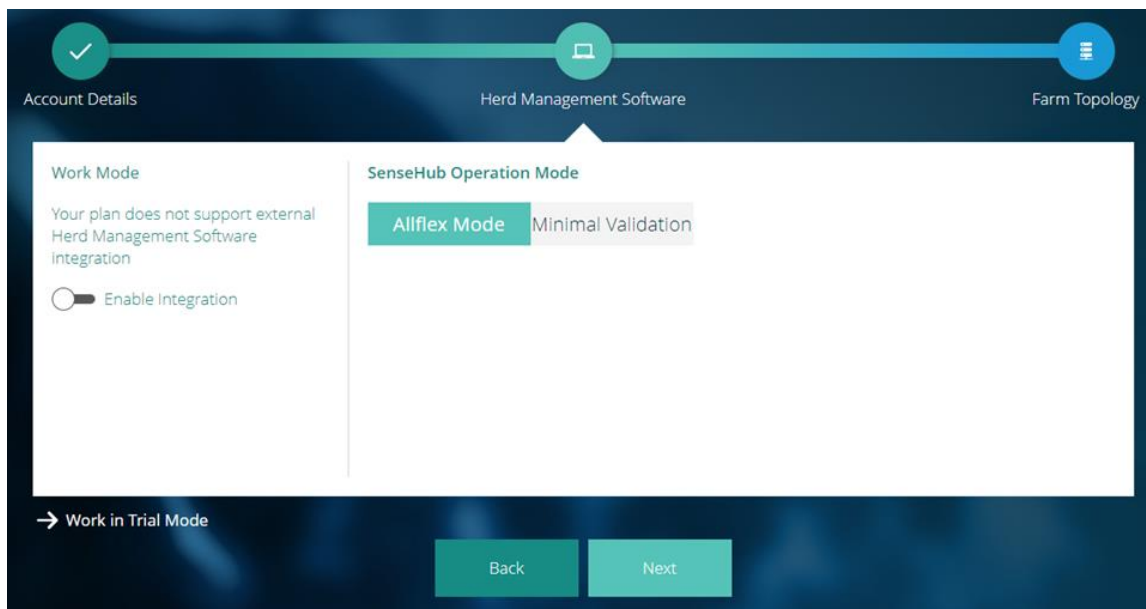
Account Details

Herd Management Software

Farm Topology

Work Mode

Your plan does not support external Herd Management Software integration

Enable Integration

SenseHub Operation Mode

Allflex Mode

Minimal Validation

→ Work in Trial Mode

Back

Next